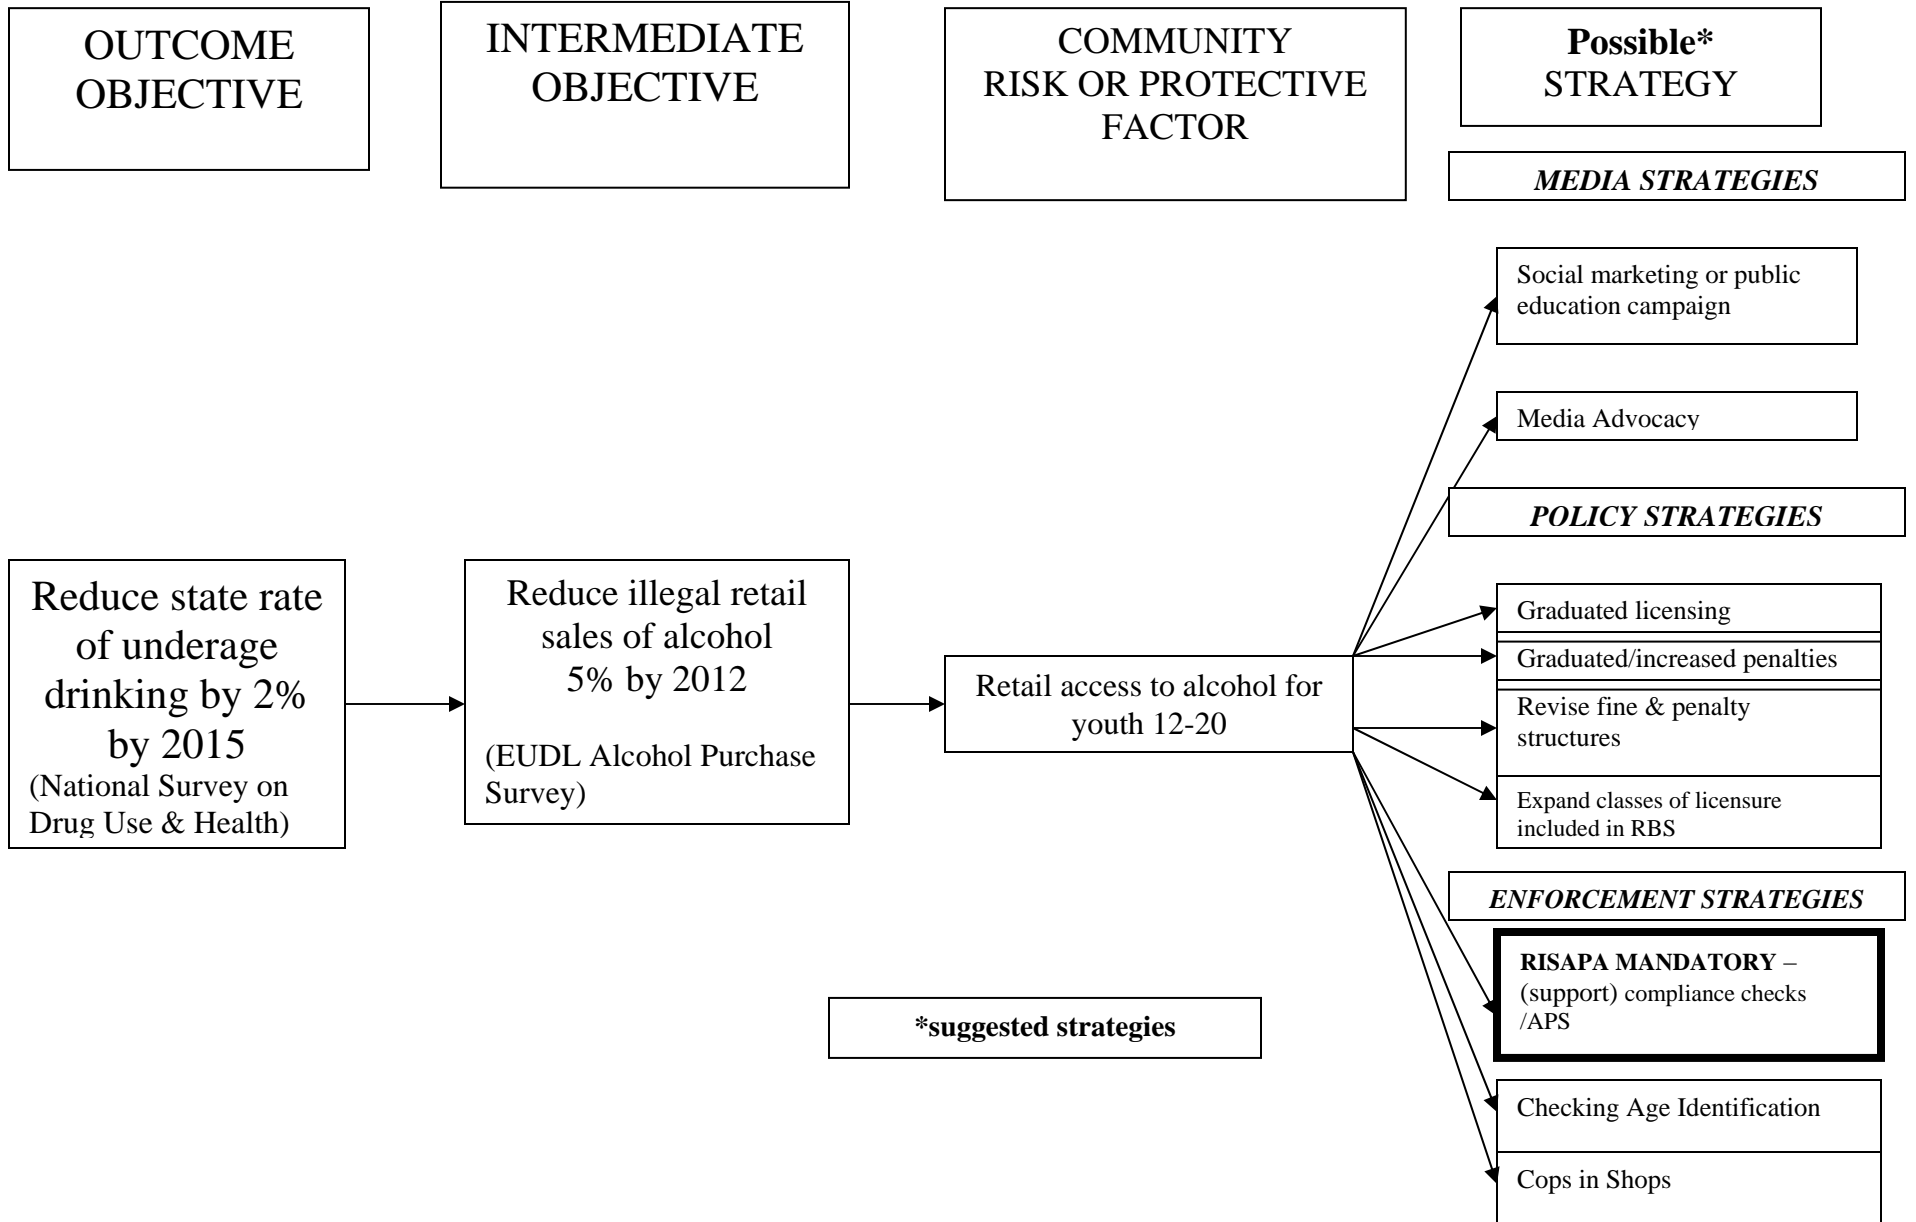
OUTCOME OBJECTIVE

INTERMEDIATE OBJECTIVE

COMMUNITY RISK OR PROTECTIVE FACTOR

**Possible*** STRATEGY

*MEDIA STRATEGIES*

Social marketing or public education campaign

Media Advocacy

*POLICY STRATEGIES*

Reduce state rate of underage drinking by 2% by 2015
(National Survey on Drug Use & Health)

Reduce illegal retail sales of alcohol 5% by 2012
(EUDL Alcohol Purchase Survey)

Retail access to alcohol for youth 12-20

Graduated licensing

Graduated/increased penalties

Revise fine & penalty structures

Expand classes of licensure included in RBS

*ENFORCEMENT STRATEGIES*

**RISAPA MANDATORY** – (support) compliance checks /APS

**\*suggested strategies**

Checking Age Identification

Cops in Shops